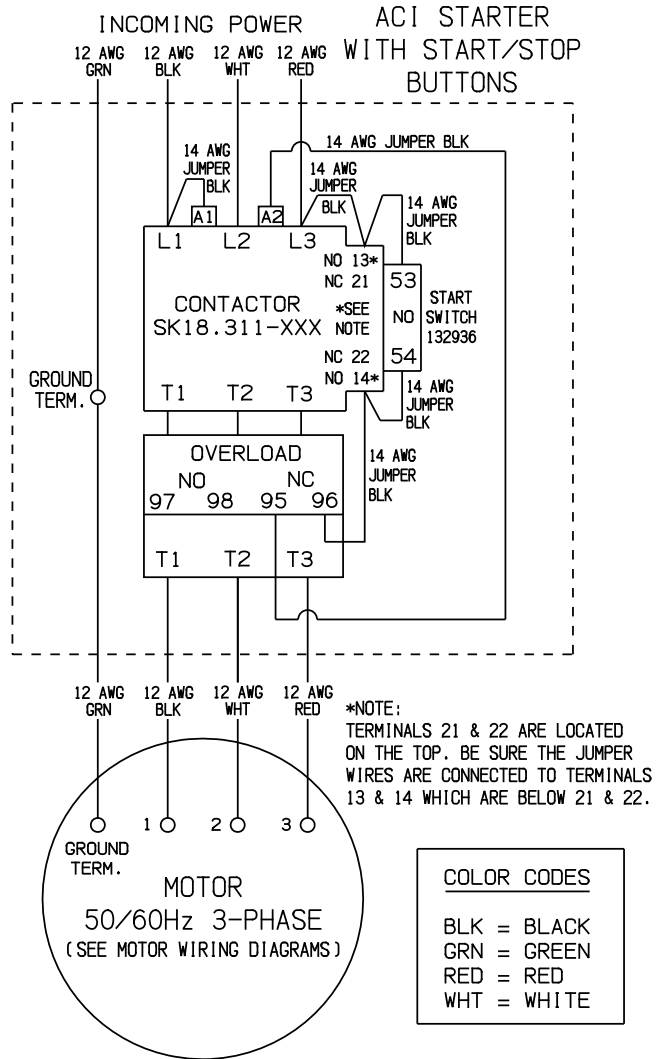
INCOMING POWER

ACI STARTER WITH START/STOP BUTTONS

12 AWG GRN

12 AWG BLK

12 AWG WHT

12 AWG RED

14 AWG JUMPER BLK

14 AWG JUMPER BLK

14 AWG JUMPER BLK

14 AWG JUMPER BLK

A1

A2

L1

L2

L3

NO 13*

NC 21

CONTACTOR SK18.311-XXX

*SEE NOTE

NC 22

NO 14*

53

NO

54

START SWITCH 132936

14 AWG JUMPER BLK

GROUND TERM.

T1

T2

T3

OVERLOAD

NO

NC

97

98

95

96

14 AWG JUMPER BLK

T1

T2

T3

12 AWG GRN

12 AWG BLK

12 AWG WHT

12 AWG RED

*NOTE:
TERMINALS 21 & 22 ARE LOCATED ON THE TOP. BE SURE THE JUMPER WIRES ARE CONNECTED TO TERMINALS 13 & 14 WHICH ARE BELOW 21 & 22.

GROUND TERM.

1

2

3

MOTOR
50/60Hz 3-PHASE
(SEE MOTOR WIRING DIAGRAMS)

COLOR CODES

BLK = BLACK
GRN = GREEN
RED = RED
WHT = WHITE